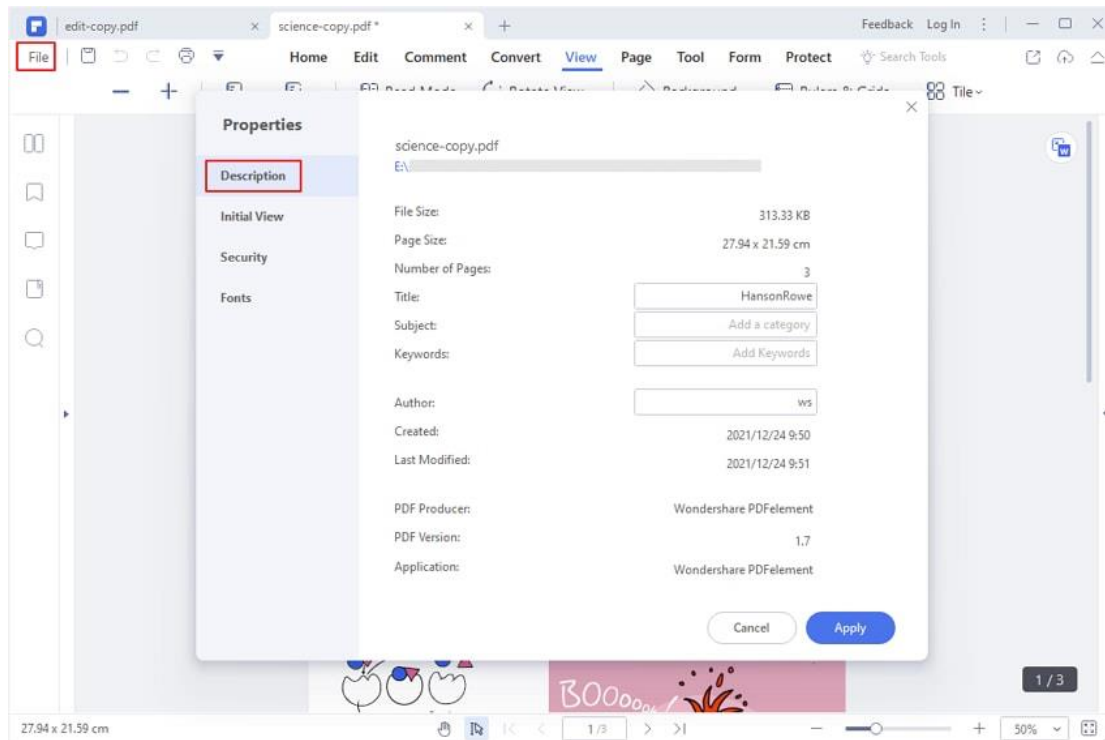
edit-copy.pdf × science-copy.pdf * × +

Feedback Log In

File

Home Edit Comment Convert View Page Tool Form Protect Search Tools

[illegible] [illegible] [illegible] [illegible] Tile

Properties

Description

Initial View

Security

Fonts

science-copy.pdf

E:\

File Size: 313.33 KB

Page Size: 27.94 x 21.59 cm

Number of Pages: 3

Title: HansonRowe

Subject: Add a category

Keywords: Add Keywords

Author: ws

Created: 2021/12/24 9:50

Last Modified: 2021/12/24 9:51

PDF Producer: Wondershare PDFelement

PDF Version: 1.7

Application: Wondershare PDFelement

Cancel Apply

BOOoo

1 / 3

27.94 x 21.59 cm

1/3

50%